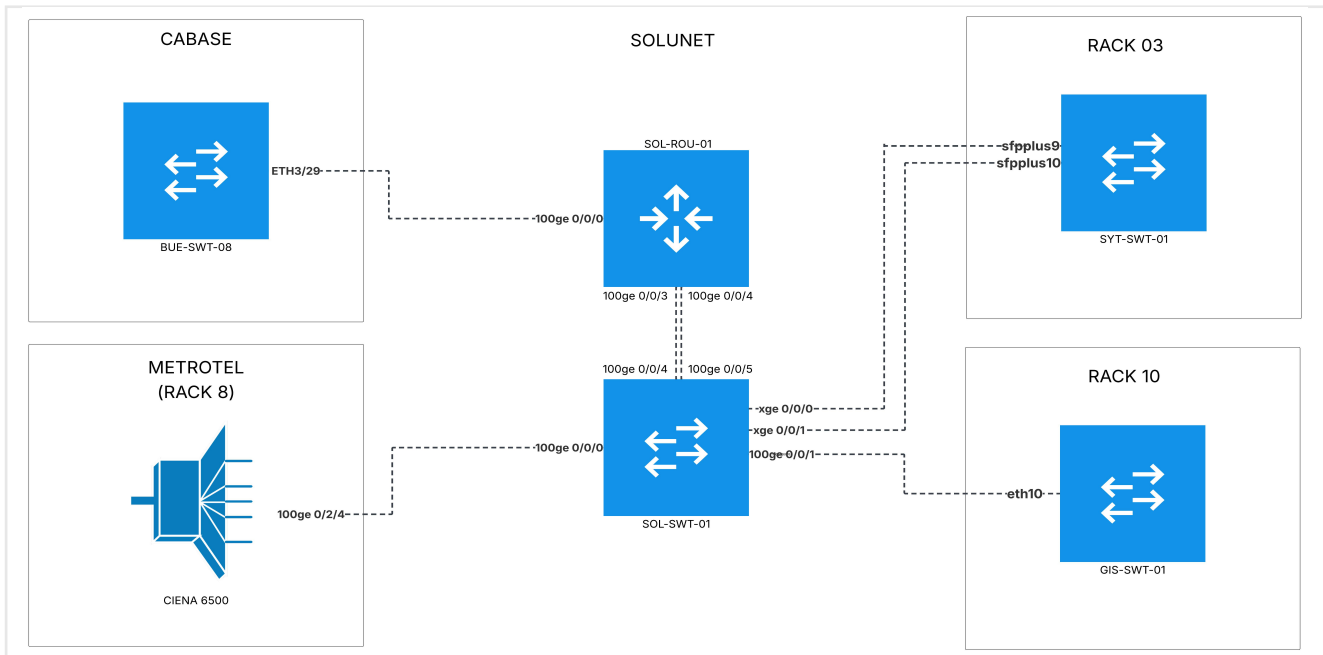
CABASE

BUE-SWT-08

ETH3/29

SOLUNET

SOL-ROU-01

100ge 0/0/0

100ge 0/0/3

100ge 0/0/4

100ge 0/0/4

100ge 0/0/5

RACK 03

sfpplus9

sfpplus10

SYT-SWT-01

METROTEL
(RACK 8)

CIENA 6500

100ge 0/2/4

100ge 0/0/0

SOL-SWT-01

xge 0/0/0

xge 0/0/1

100ge 0/0/1

RACK 10

eth10

GIS-SWT-01